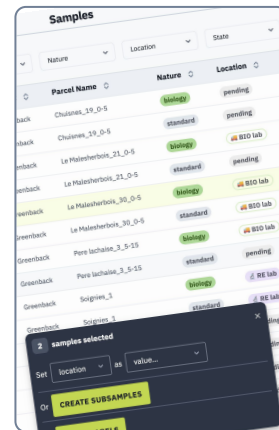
Samples

Nature
Location
State

Parcel Name
Nature
Location

Greenback | Chuisnes_19_0-5 | biology | pending
Greenback | Chuisnes_19_0-5 | standard | pending
Greenback | Le Malesherbois_21_0-5 | biology | BIO lab
Greenback | Le Malesherbois_21_0-5 | standard | pending
Greenback | Le Malesherbois_30_0-5 | biology | BIO lab
Greenback | Le Malesherbois_30_0-5 | standard | BIO lab
Greenback | Pere lachaise_3_5-15 | standard | pending
Greenback | Pere lachaise_3_5-15 | standard | RE lab
Greenback | Soignies_1 | biology | RE lab
Greenback | Soignies_1

2 samples selected
Set location as value...
Or CREATE SUBSAMPLES
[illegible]